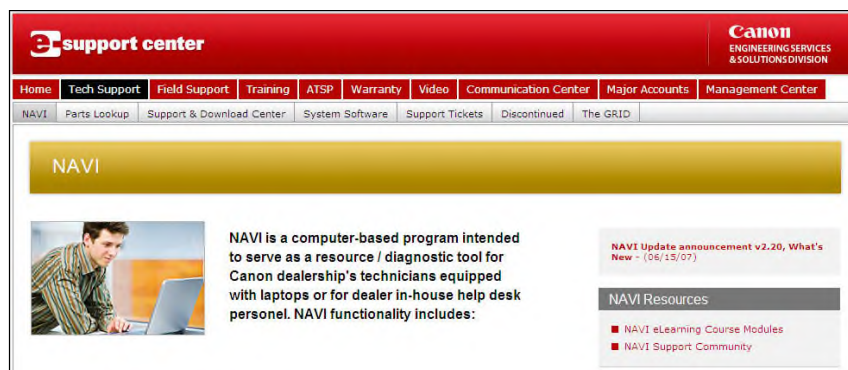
e support center

Canon
ENGINEERING SERVICES
& SOLUTIONS DIVISION

Home | Tech Support | Field Support | Training | ATSP | Warranty | Video | Communication Center | Major Accounts | Management Center

NAVI | Parts Lookup | Support & Download Center | System Software | Support Tickets | Discontinued | The GRID

NAVI

NAVI is a computer-based program intended to serve as a resource / diagnostic tool for Canon dealership's technicians equipped with laptops or for dealer in-house help desk personel. NAVI functionality includes:

NAVI Update announcement v2.20, What's New - (06/15/07)

NAVI Resources

NAVI eLearning Course Modules

NAVI Support Community